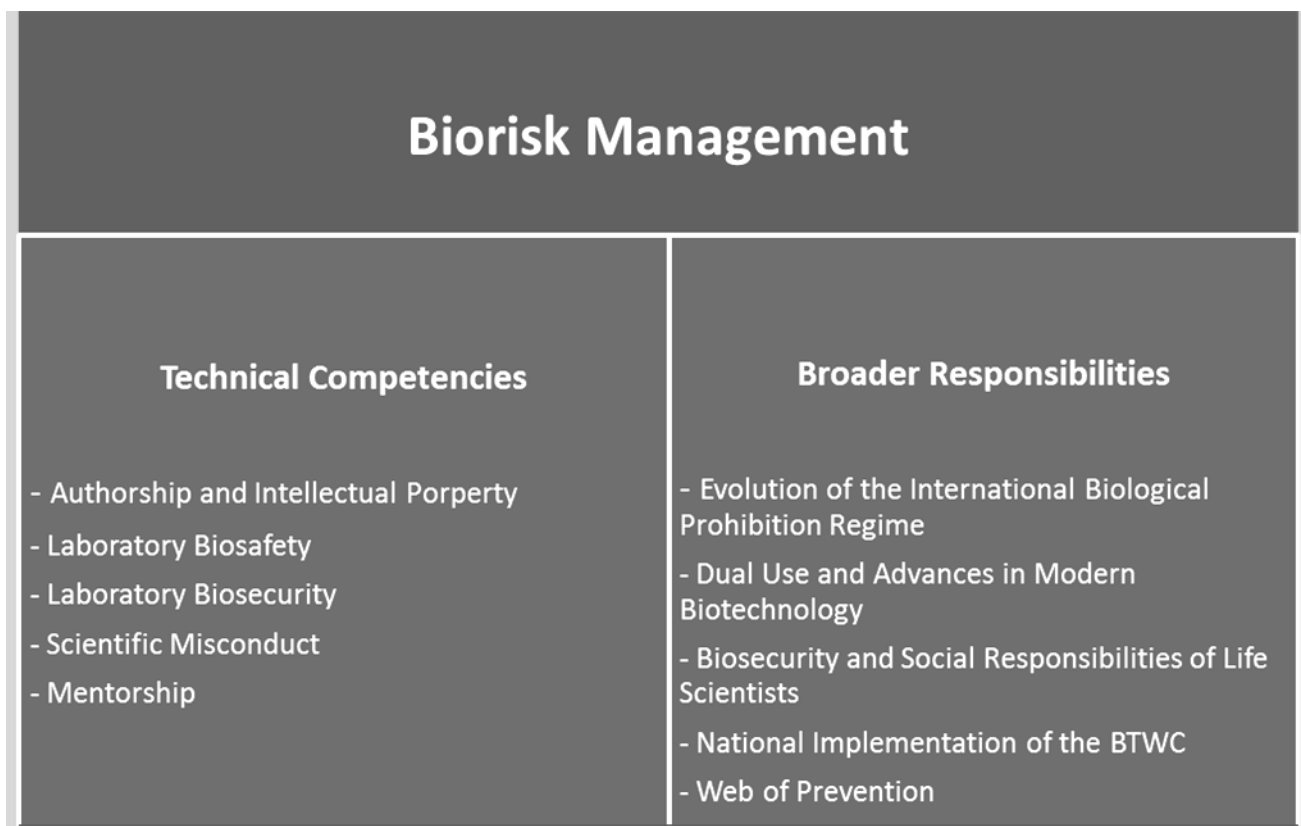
Biorisk Management

| Technical Competencies | Broader Responsibilities |
|---|---|
| - Authorship and Intellectual Porperty<br>- Laboratory Biosafety<br>- Laboratory Biosecurity<br>- Scientific Misconduct<br>- Mentorship | - Evolution of the International Biological Prohibition Regime<br>- Dual Use and Advances in Modern Biotechnology<br>- Biosecurity and Social Responsibilities of Life Scientists<br>- National Implementation of the BTWC<br>- Web of Prevention |